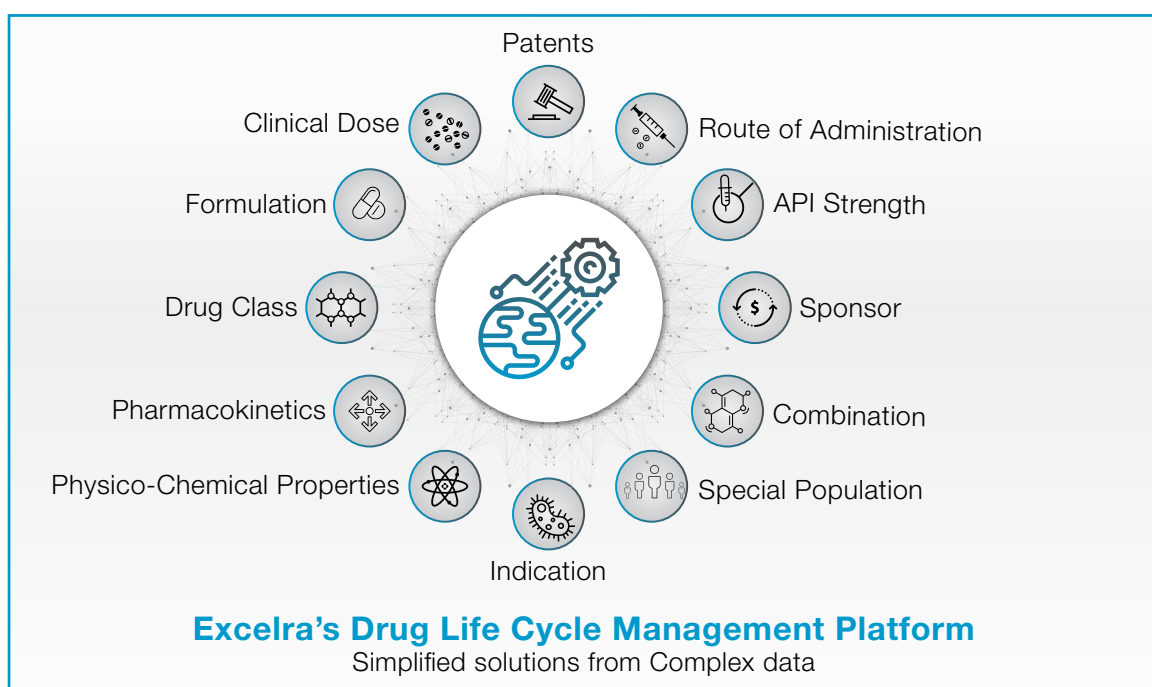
Patents
Clinical Dose
Route of Administration
Formulation
API Strength
Drug Class
Sponsor
Pharmacokinetics
Combination
Physico-Chemical Properties
Special Population
Indication

Excelra's Drug Life Cycle Management Platform
Simplified solutions from Complex data